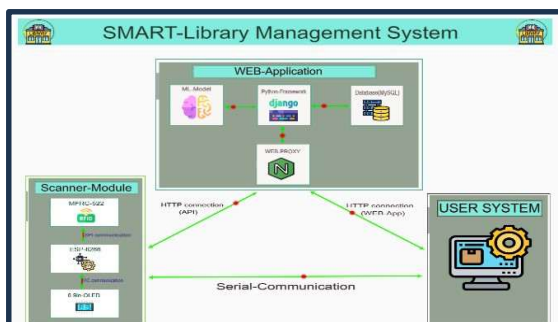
SMART-Library Management System

WEB-Application

ML Model

Python-Framework
django

Database(MySQL)

WEB PROXY

Scanner-Module

MFRC-522
RFID

SPI communication

ESP-8266

I2C communication

0.9in-OLED

HTTP connection
(API)

HTTP connection
(WEB App)

USER SYSTEM

Serial-Communication